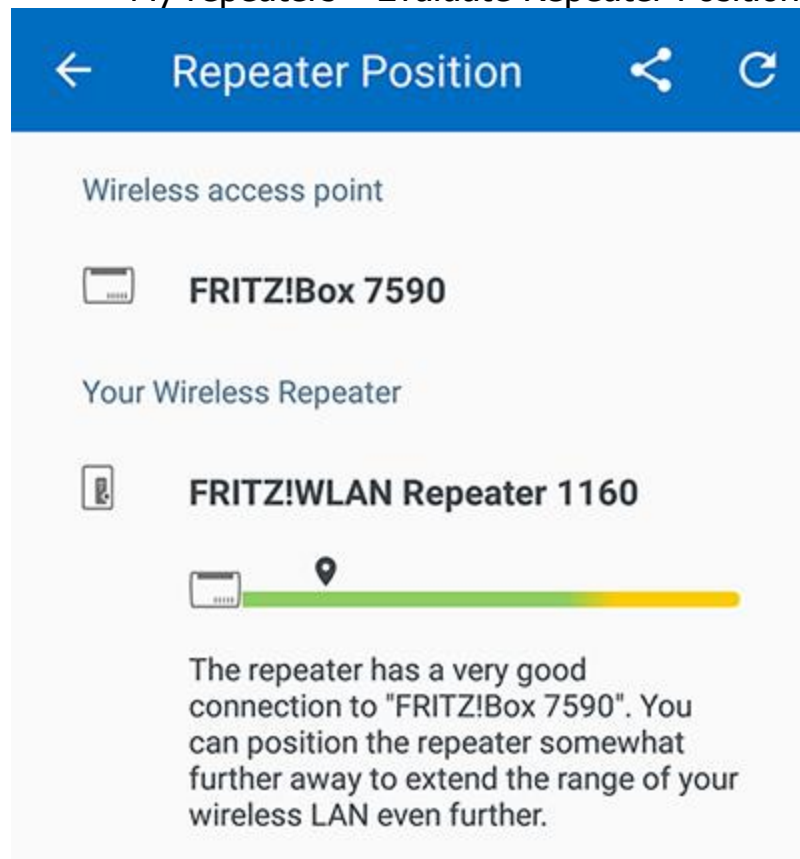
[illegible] Repeaters – Evaluate Repeater Position

Repeater Position

Wireless access point

FRITZ!Box 7590

Your Wireless Repeater

FRITZ!WLAN Repeater 1160

The repeater has a very good connection to "FRITZ!Box 7590". You can position the repeater somewhat further away to extend the range of your wireless LAN even further.